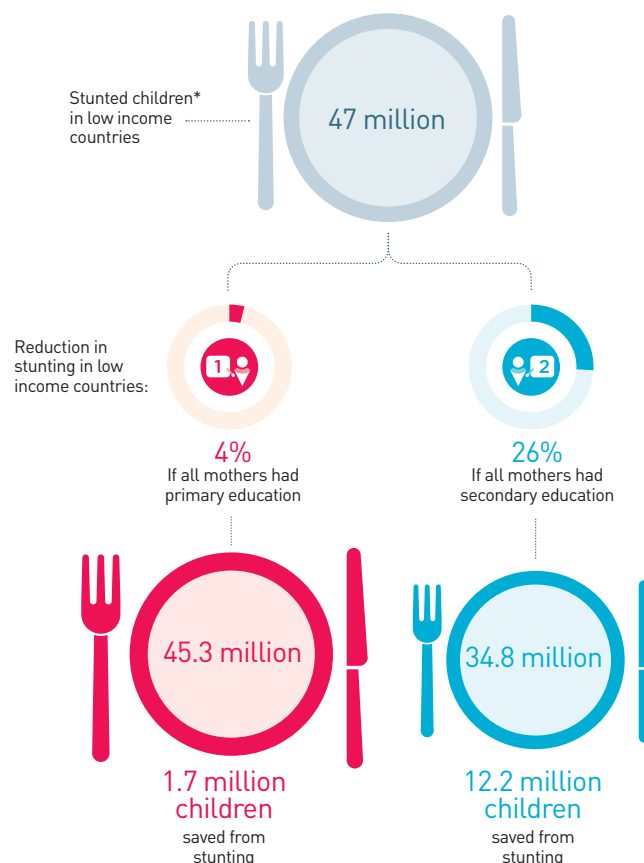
Stunted children* in low income countries

47 million

Reduction in stunting in low income countries:

1

2

4%
If all mothers had primary education

26%
If all mothers had secondary education

45.3 million

34.8 million

1.7 million children
saved from stunting

12.2 million children
saved from stunting